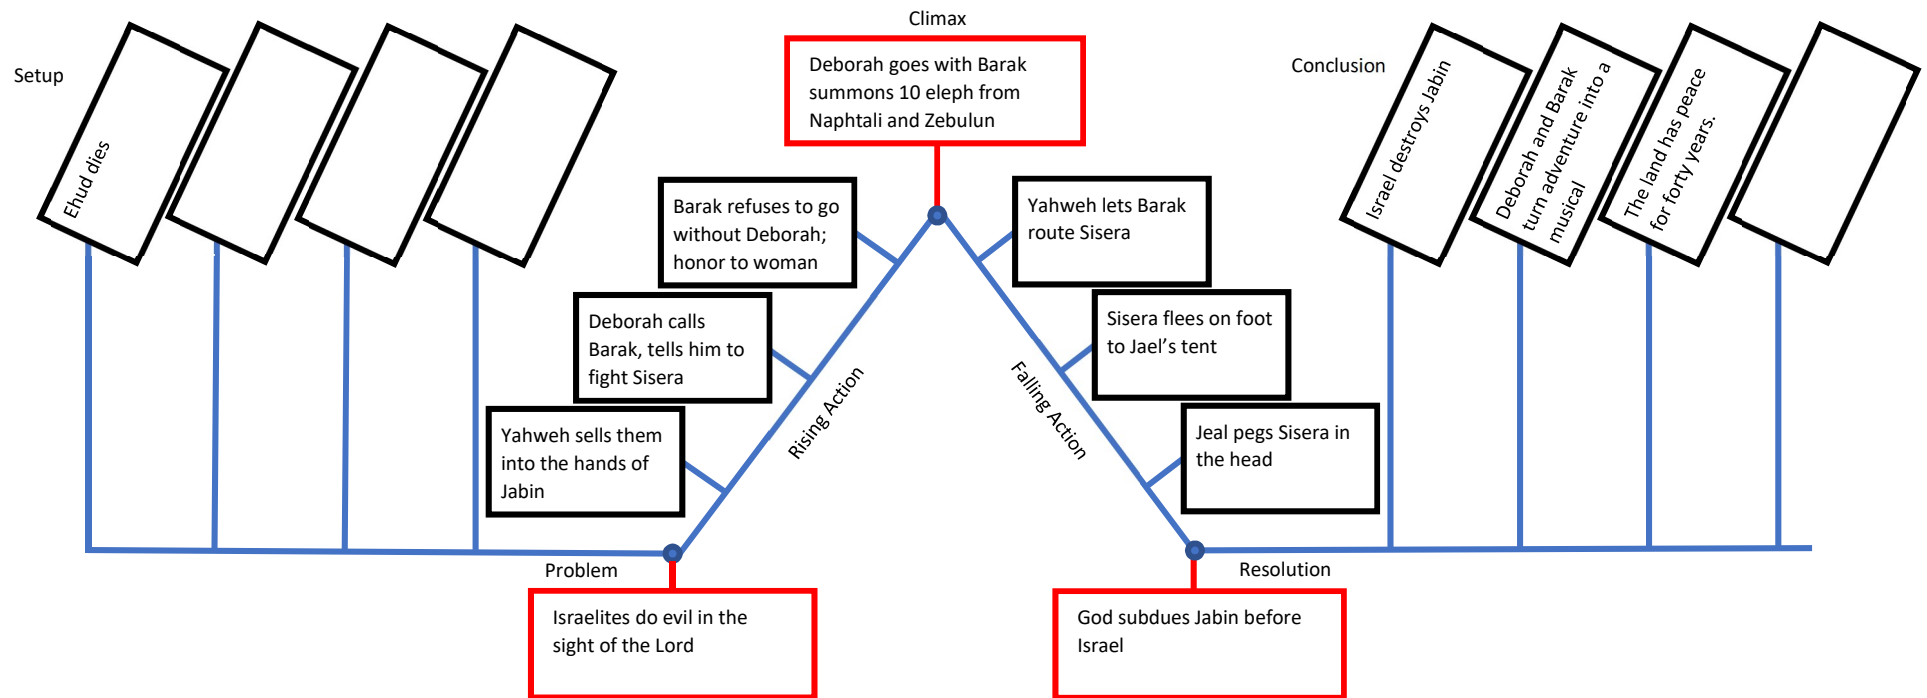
Climax

Deborah goes with Barak summons 10 eleph from Naphtali and Zebulun

Setup

Ehud dies

Barak refuses to go without Deborah; honor to woman

Deborah calls Barak, tells him to fight Sisera

Yahweh sells them into the hands of Jabin

Rising Action

Problem

Israelites do evil in the sight of the Lord

Yahweh lets Barak route Sisera

Sisera flees on foot to Jael's tent

Jeal pegs Sisera in the head

Falling Action

Resolution

God subdues Jabin before Israel

Conclusion

Israel destroys Jabin

Deborah and Barak turn adventure into a musical

The land has peace for forty years.